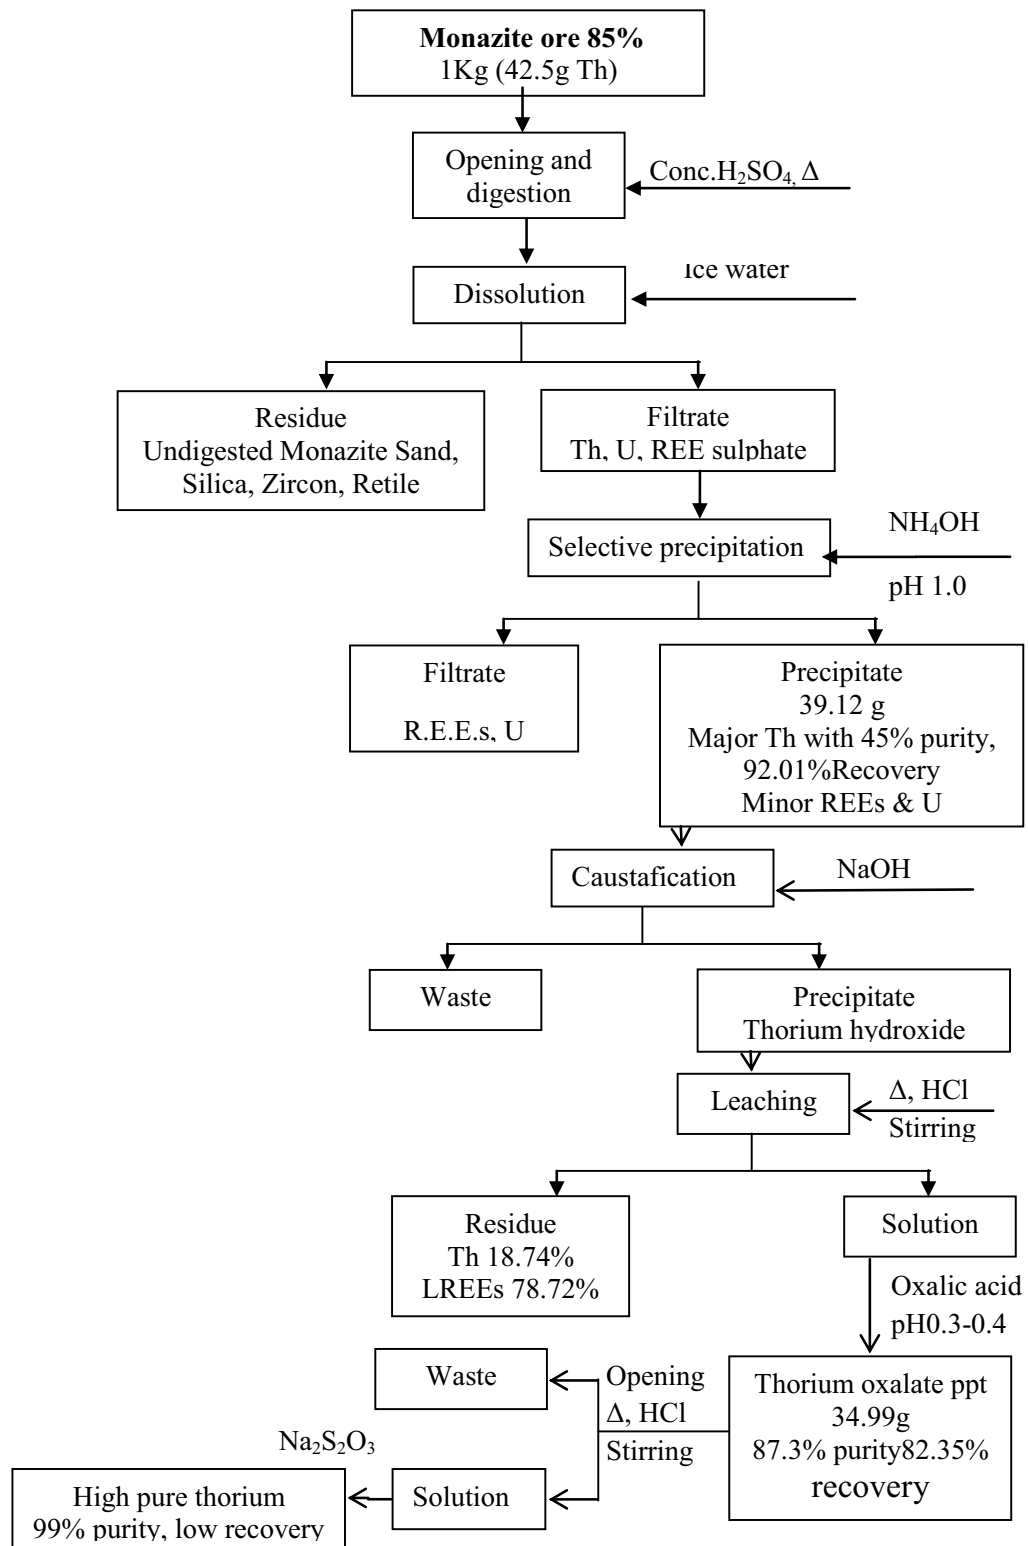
Monazite ore 85%
1Kg (42.5g Th)

Opening and digestion

Conc.$H_2SO_4$, $\Delta$

Ice water

Dissolution

Residue
Undigested Monazite Sand, Silica, Zircon, Retile

Filtrate
Th, U, REE sulphate

Selective precipitation

$NH_4OH$

pH 1.0

Filtrate

R.E.E.s, U

Precipitate
39.12 g
Major Th with 45% purity, 92.01%Recovery
Minor REEs & U

Caustafication

NaOH

Waste

Precipitate
Thorium hydroxide

Leaching

$\Delta$, HCl
Stirring

Residue
Th 18.74%
LREEs 78.72%

Solution

Oxalic acid
pH0.3-0.4

Waste

Opening
$\Delta$, HCl
Stirring

Thorium oxalate ppt
34.99g
87.3% purity82.35% recovery

$Na_2S_2O_3$

High pure thorium
99% purity, low recovery

Solution